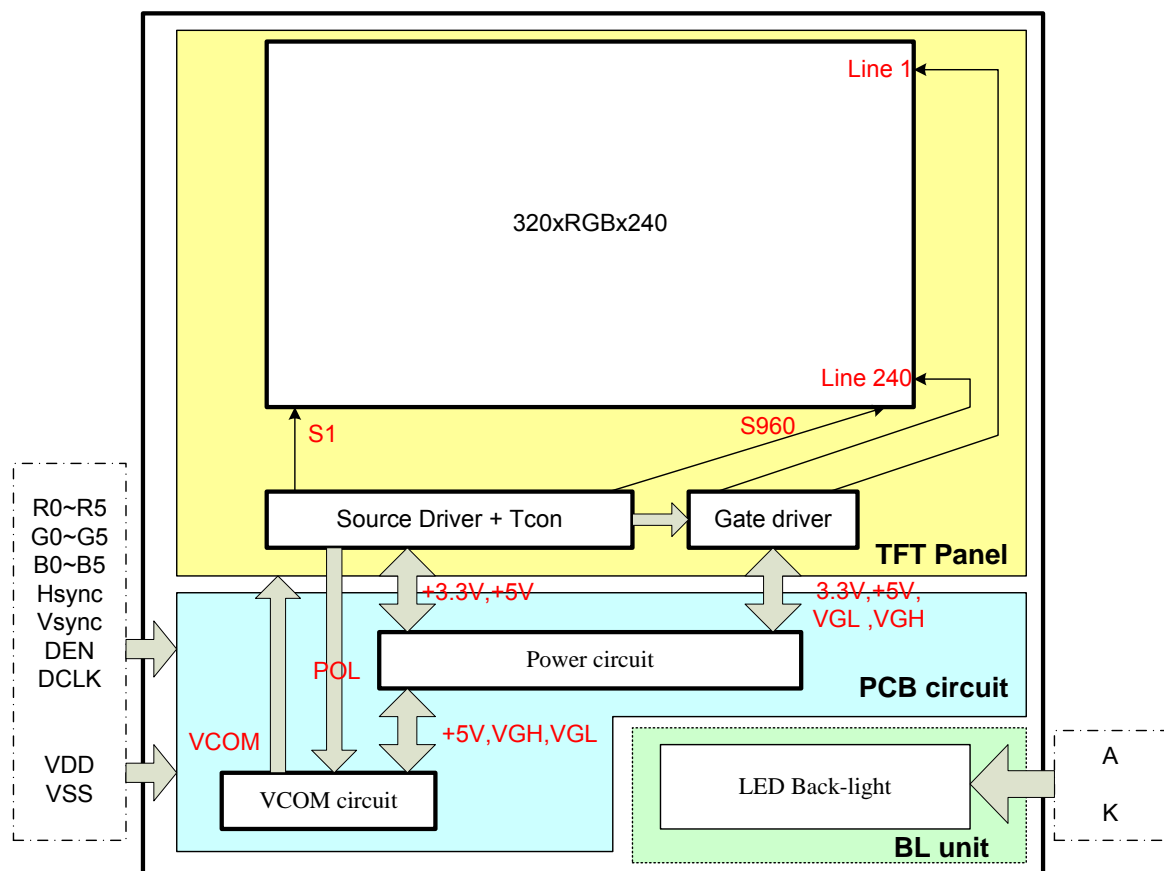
Line 1

320xRGBx240

Line 240

S1

S960

R0~R5
G0~G5
B0~B5
Hsync
Vsync
DEN
DCLK

VDD
VSS

Source Driver + Tcon

Gate driver

TFT Panel

+3.3V,+5V

3.3V,+5V,
VGL ,VGH

Power circuit

POL

PCB circuit

VCOM

+5V,VGH,VGL

VCOM circuit

LED Back-light

A

K

BL unit